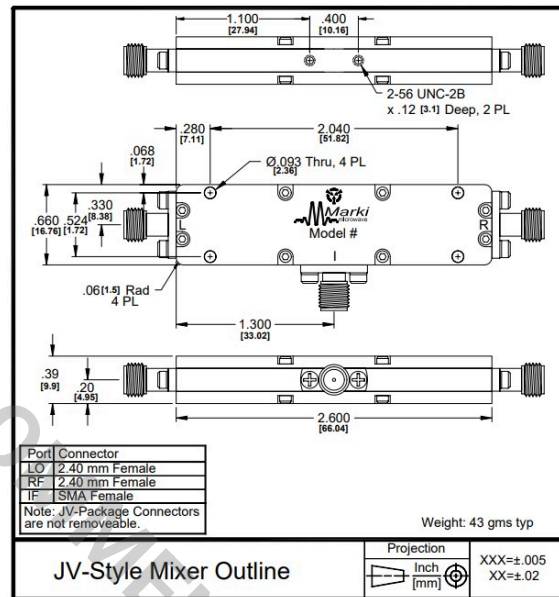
1.100
[27.94]
.400
[10.16]
2-56 UNC-2B
x .12 [3.1] Deep, 2 PL

.280
[7.11]
2.040
[51.82]
.068
[1.72]
Ø.093 Thru, 4 PL
[2.36]
.330
[8.38]
.660
[16.76]
.524
[1.72]
L
R
Marki
microwave
Model #
I
.06[1.5] Rad
4 PL
1.300
[33.02]

.39
[9.9]
.20
[4.95]
2.600
[66.04]

| Port | Connector |
|---|---|
| LO | 2.40 mm Female |
| RF | 2.40 mm Female |
| IF | SMA Female |

Note: JV-Package Connectors are not removeable.

Weight: 43 gms typ

JV-Style Mixer Outline

Projection
Inch
[mm]
XXX=±.005
XX=±.02